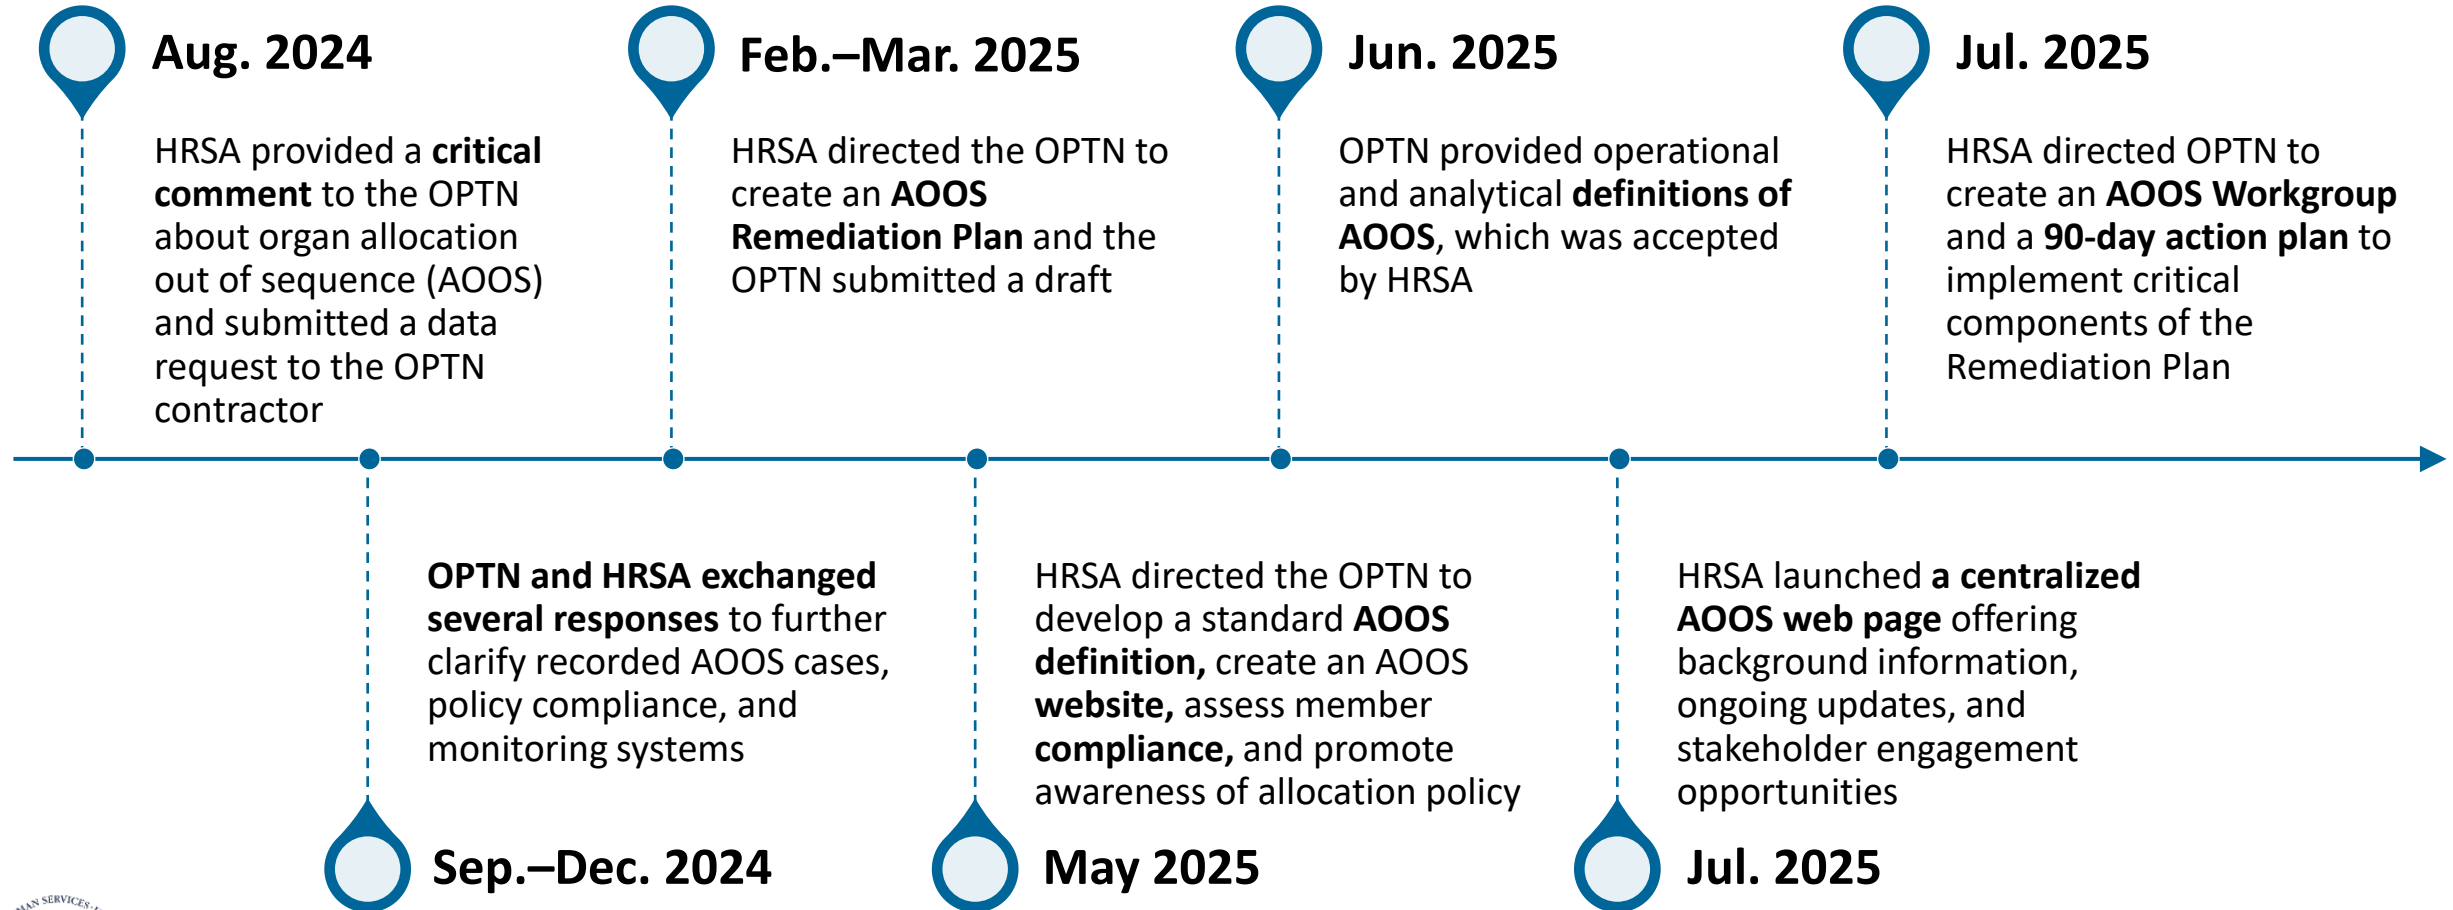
Aug. 2024

HRSA provided a critical comment to the OPTN about organ allocation out of sequence (AOOS) and submitted a data request to the OPTN contractor

Sep.–Dec. 2024

OPTN and HRSA exchanged several responses to further clarify recorded AOOS cases, policy compliance, and monitoring systems

Feb.–Mar. 2025

HRSA directed the OPTN to create an AOOS Remediation Plan and the OPTN submitted a draft

May 2025

HRSA directed the OPTN to develop a standard AOOS definition, create an AOOS website, assess member compliance, and promote awareness of allocation policy

Jun. 2025

OPTN provided operational and analytical definitions of AOOS, which was accepted by HRSA

Jul. 2025

HRSA launched a centralized AOOS web page offering background information, ongoing updates, and stakeholder engagement opportunities

Jul. 2025

HRSA directed OPTN to create an AOOS Workgroup and a 90-day action plan to implement critical components of the Remediation Plan

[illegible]AN SERVICES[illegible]